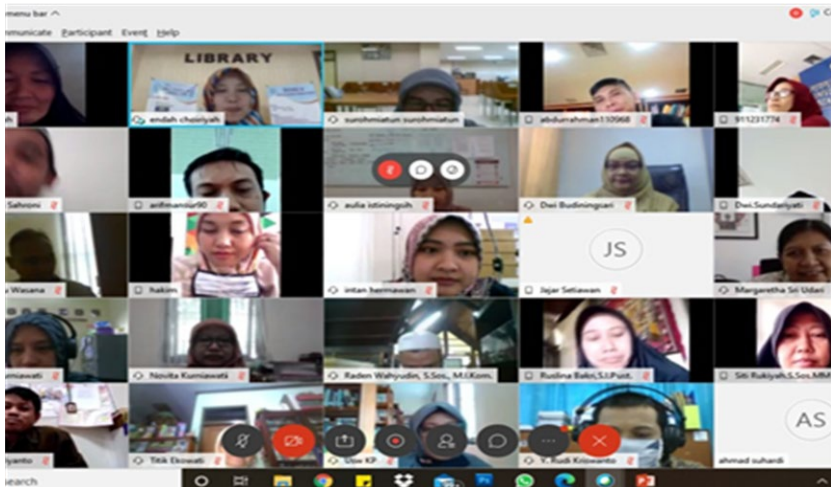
menu bar ^

mmunicate Participant Event Help

LIBRARY

h

endah choiriyah

sunshmiatun sunshmiatun

abdurrahman132068

911231774

Sahroni

arifmansur90

aulia istiningsih

Dwi Budiningsari

Dwi.Sundaryati

Wasana

hakim

intan hermawan

JS

Jajar Setiawan

Margaretha Sri Udari

iawati

Nzulita Kurniawati

Raden Wahyudin, S.Sos., M.I.Kom.

Ruslina Bakri,S.I.Pust.

Siti Rukiyah,S.Sos.MM

AS

yanto

Titik Ekowati

Uuw KP

Y. Rudi Kriswanto

ahmad suhardi

earch